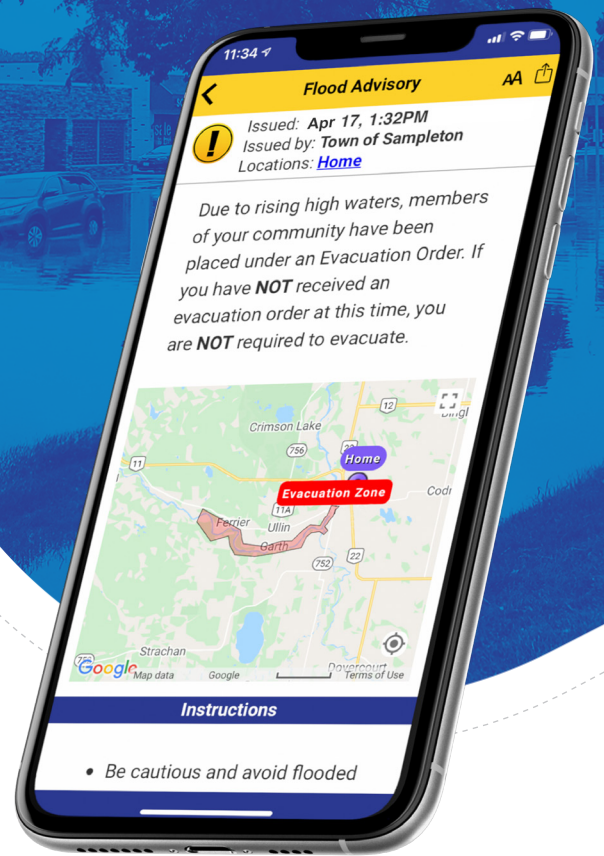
11:34

Flood Advisory

AA

Issued: Apr 17, 1:32PM
Issued by: Town of Sampleton
Locations: Home

Due to rising high waters, members of your community have been placed under an Evacuation Order. If you have NOT received an evacuation order at this time, you are NOT required to evacuate.

Crimson Lake
12
11
756
Home
Evacuation Zone
Codr
Ferrier
11A
Ullin
Garth
22
752
Strachan
Dovercourt
Google
Map data
Google
Terms of Use

Instructions

• Be cautious and avoid flooded